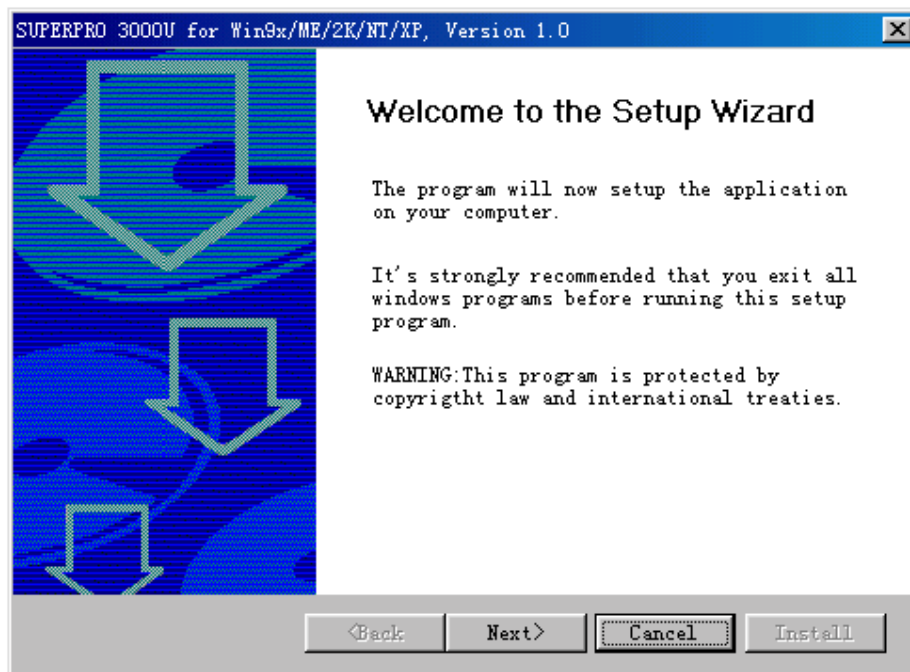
SUPERPRO 3000U for Win9x/ME/2K/NT/XP, Version 1.0

Welcome to the Setup Wizard

The program will now setup the application on your computer.

It's strongly recommended that you exit all windows programs before running this setup program.

WARNING:This program is protected by copyrigtht law and international treaties.

<Back

Next>

Cancel

Install